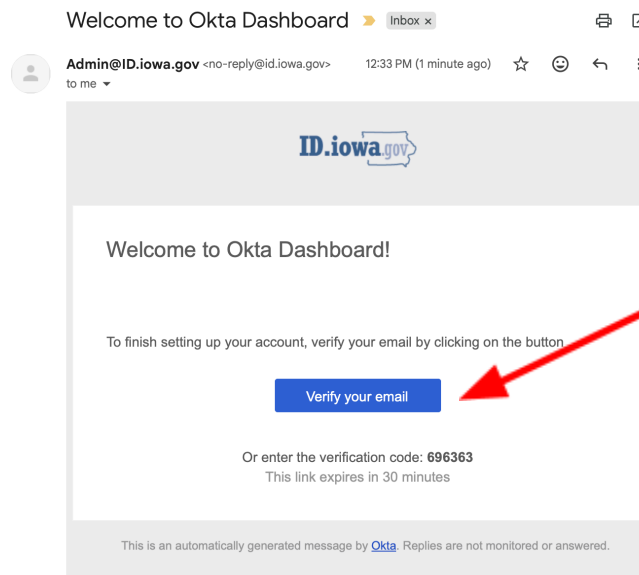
Welcome to Okta Dashboard Inbox ×

Admin@ID.iowa.gov <no-reply@id.iowa.gov> 12:33 PM (1 minute ago)
to me

ID.iowa.gov

Welcome to Okta Dashboard!

To finish setting up your account, verify your email by clicking on the button

Verify your email

Or enter the verification code: 696363
This link expires in 30 minutes

This is an automatically generated message by Okta. Replies are not monitored or answered.